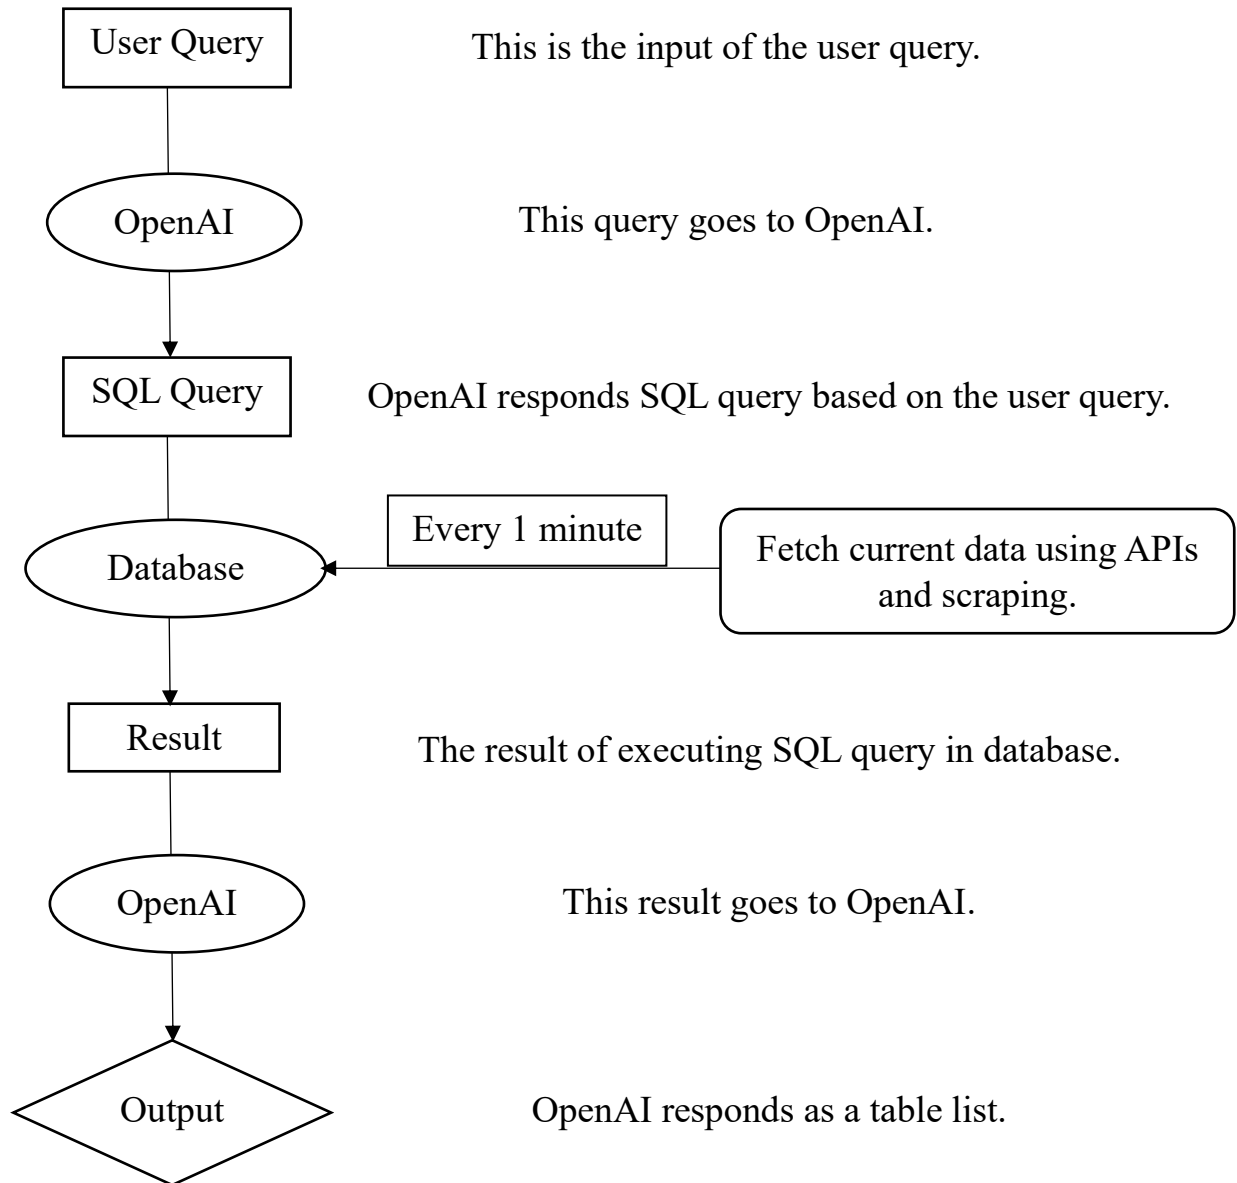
User Query

This is the input of the user query.

OpenAI

This query goes to OpenAI.

SQL Query

OpenAI responds SQL query based on the user query.

Database

Every 1 minute

Fetch current data using APIs and scraping.

Result

The result of executing SQL query in database.

OpenAI

This result goes to OpenAI.

Output

OpenAI responds as a table list.